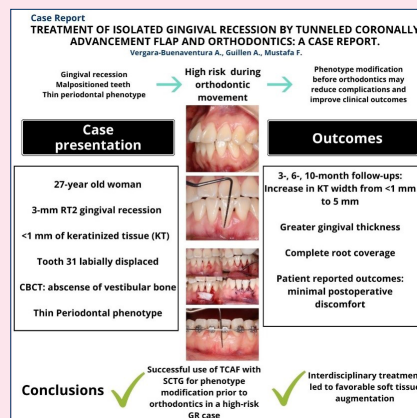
Case Report

TREATMENT OF ISOLATED GINGIVAL RECESSION BY TUNNELED CORONALLY ADVANCEMENT FLAP AND ORTHODONTICS: A CASE REPORT.

Vergara-Buenaventura A., Guillen A., Mustafa F.

Gingival recession
Malpositioned teeth
Thin periodontal phenotype

High risk during orthodontic movement

Phenotype modification before orthodontics may reduce complications and improve clinical outcomes

Case presentation

27-year old woman

3-mm RT2 gingival recession

<1 mm of keratinized tissue (KT)

Tooth 31 labially displaced

CBCT: abscense of vestibular bone

Thin Periodontal phenotype

Outcomes

3-, 6-, 10-month follow-ups: Increase in KT width from <1 mm to 5 mm

Greater gingival thickness

Complete root coverage

Patient reported outcomes: minimal postoperative discomfort

Conclusions

Successful use of TCAF with SCTG for phenotype modification prior to orthodontics in a high-risk GR case

Interdisciplinary treatment led to favorable soft tissue augmentation